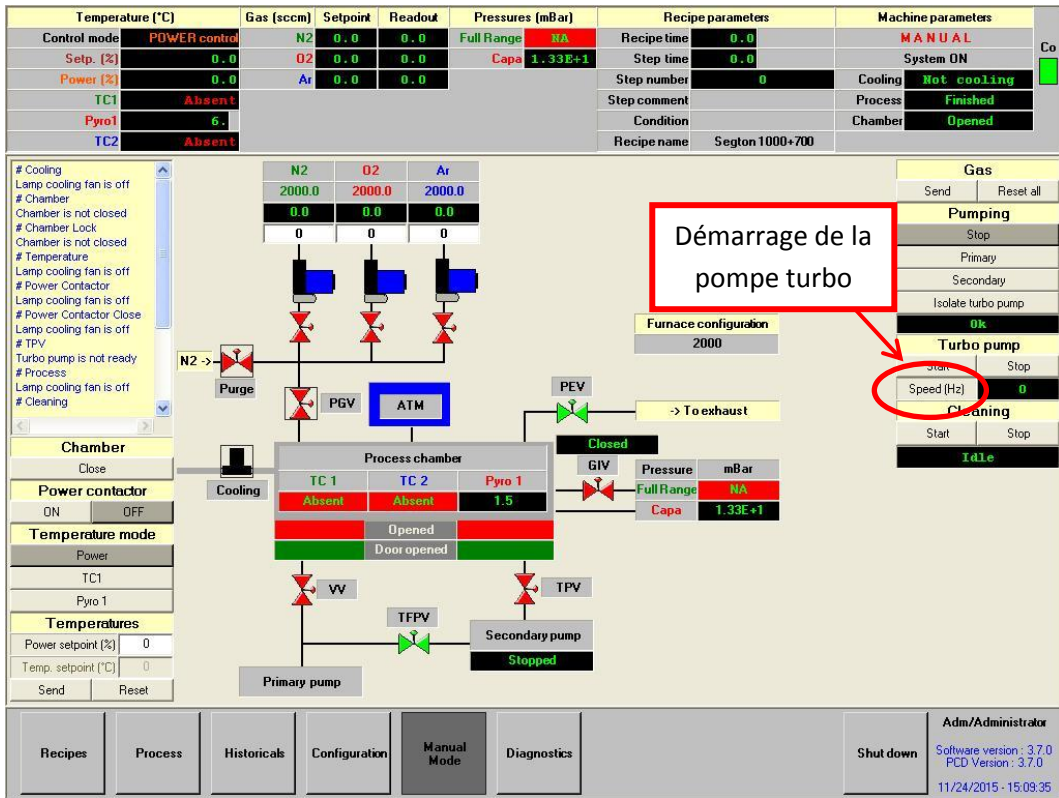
| Temperature (°C) | |
|---|---|
| Control mode | POWER control |
| Setp. (%) | 0.0 |
| Power (%) | 0.0 |
| TC1 | Absent |
| Pyro1 | 6. |
| TC2 | Absent |

| Gas (sccm) | Setpoint | Readout |
|---|---|---|
| N2 | 0.0 | 0.0 |
| O2 | 0.0 | 0.0 |
| Ar | 0.0 | 0.0 |

| Pressures (mBar) | |
|---|---|
| Full Range | NA |
| Capa | 1.33E+1 |

| Recipe parameters | |
|---|---|
| Recipe time | 0.0 |
| Step time | 0.0 |
| Step number | 0 |
| Step comment | |
| Condition | |
| Recipe name | Segton 1000+700 |

| Machine parameters | |
|---|---|
| MANUAL | |
| System ON | |
| Cooling | Not cooling |
| Process | Finished |
| Chamber | Opened |

Co

# Cooling
Lamp cooling fan is off
# Chamber
Chamber is not closed
# Chamber Lock
Chamber is not closed
# Temperature
Lamp cooling fan is off
# Power Contactor
Lamp cooling fan is off
# Power Contactor Close
Lamp cooling fan is off
# TPV
Turbo pump is not ready
# Process
Lamp cooling fan is off
# Cleaning

Chamber
Close
Power contactor
ON OFF
Temperature mode
Power
TC1
Pyro 1
Temperatures
Power setpoint (%) 0
Temp. setpoint (°C) 0
Send Reset

| N2 | O2 | Ar |
|---|---|---|
| 2000.0 | 2000.0 | 2000.0 |
| 0.0 | 0.0 | 0.0 |
| 0 | 0 | 0 |

N2 ->
Purge
PGV
ATM
PEV
-> To exhaust
Closed
Cooling
Process chamber

| TC 1 | TC 2 | Pyro 1 |
|---|---|---|
| Absent | Absent | 1.5 |

Opened
Door opened
GIV

| Pressure | mBar |
|---|---|
| Full Range | NA |
| Capa | 1.33E+1 |

VV
TPV
TFPV
Secondary pump
Stopped
Primary pump

Furnace configuration
2000

Démarrage de la pompe turbo

Gas
Send Reset all
Pumping
Stop
Primary
Secondary
Isolate turbo pump
0k
Turbo pump
Start Stop
Speed (Hz) 0
Cleaning
Start Stop
Idle

Recipes Process Historicals Configuration Manual Mode Diagnostics Shut down
Adm/Administrator
Software version : 3.7.0
PCD Version : 3.7.0
11/24/2015 - 15:09:35